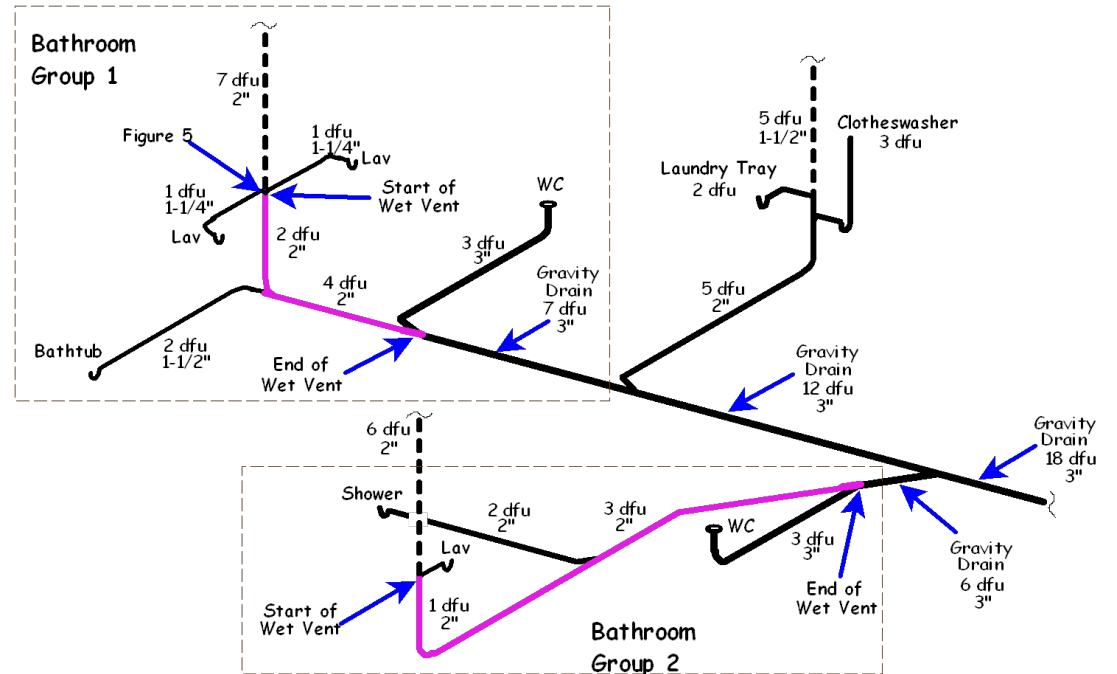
Bathroom Group 1

7 dfu 2"

Figure 5

1 dfu 1-1/4"

Lav

1 dfu 1-1/4"

Start of Wet Vent

Lav

2 dfu 2"

WC

3 dfu 3"

5 dfu 1-1/2"

Clotheswasher 3 dfu

Laundry Tray 2 dfu

4 dfu 2"

Gravity Drain 7 dfu 3"

5 dfu 2"

Bathtub

2 dfu 1-1/2"

End of Wet Vent

Gravity Drain 12 dfu 3"

6 dfu 2"

Gravity Drain 18 dfu 3"

Shower

2 dfu 2"

3 dfu 2"

Lav

WC

3 dfu 3"

Start of Wet Vent

1 dfu 2"

End of Wet Vent

Gravity Drain 6 dfu 3"

Bathroom Group 2